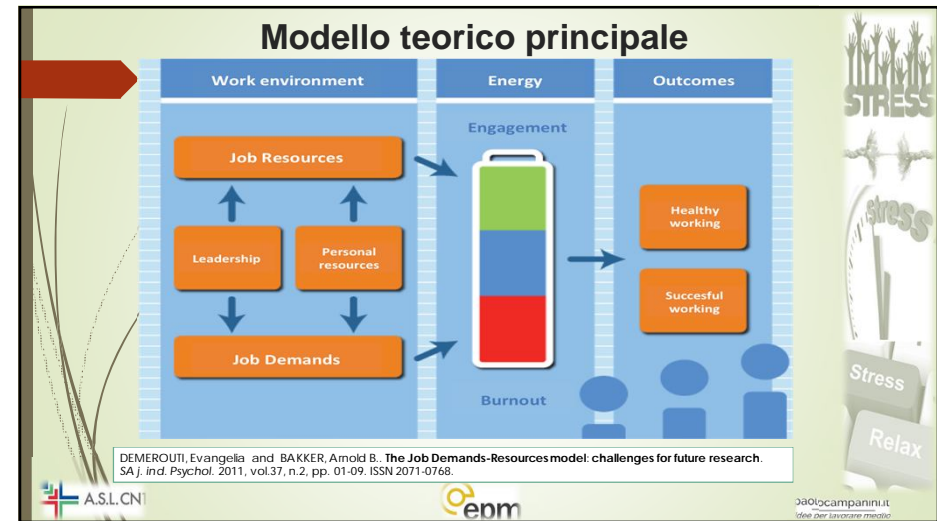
Modello teorico principale

Work environment

Energy

Outcomes

Engagement

Job Resources

Leadership

Personal resources

Job Demands

Healthy working

Succesful working

Burnout

STRESS

Stress

Stress

Relax

DEMEROUTI, Evangelia and BAKKER, Arnold B.. **The Job Demands-Resources model: challenges for future research**. *SA j. ind. Psychol.* 2011, vol.37, n.2, pp. 01-09. ISSN 2071-0768.

A.S.L.CN1

epm

paolocampanini.it
idee per lavorare meglio